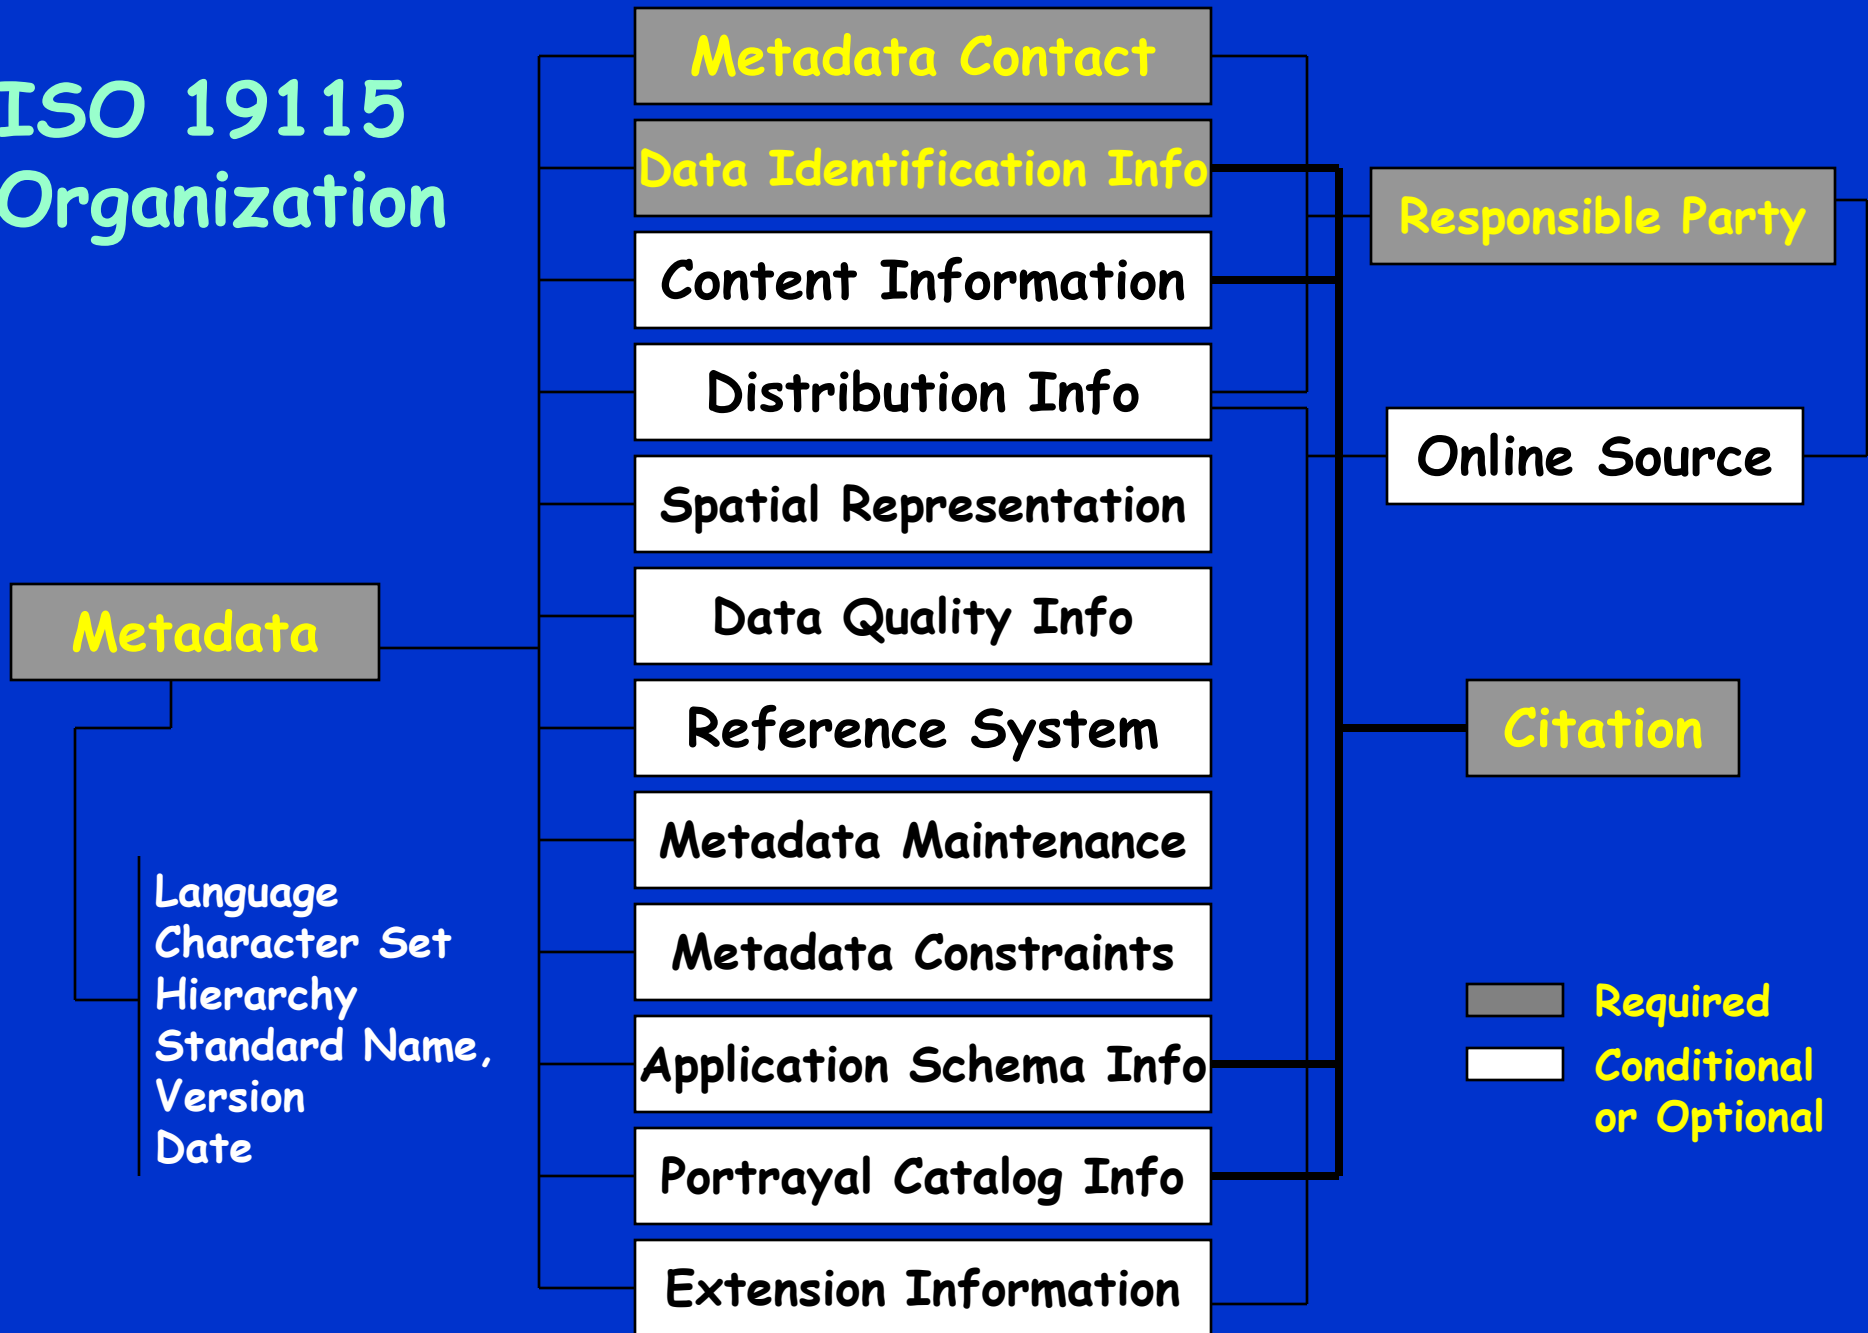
ISO 19115 Organization

Metadata

Language
Character Set
Hierarchy
Standard Name,
Version
Date

Metadata Contact

Data Identification Info

Content Information

Distribution Info

Spatial Representation

Data Quality Info

Reference System

Metadata Maintenance

Metadata Constraints

Application Schema Info

Portrayal Catalog Info

Extension Information

Responsible Party

Online Source

Citation

Required

Conditional or Optional